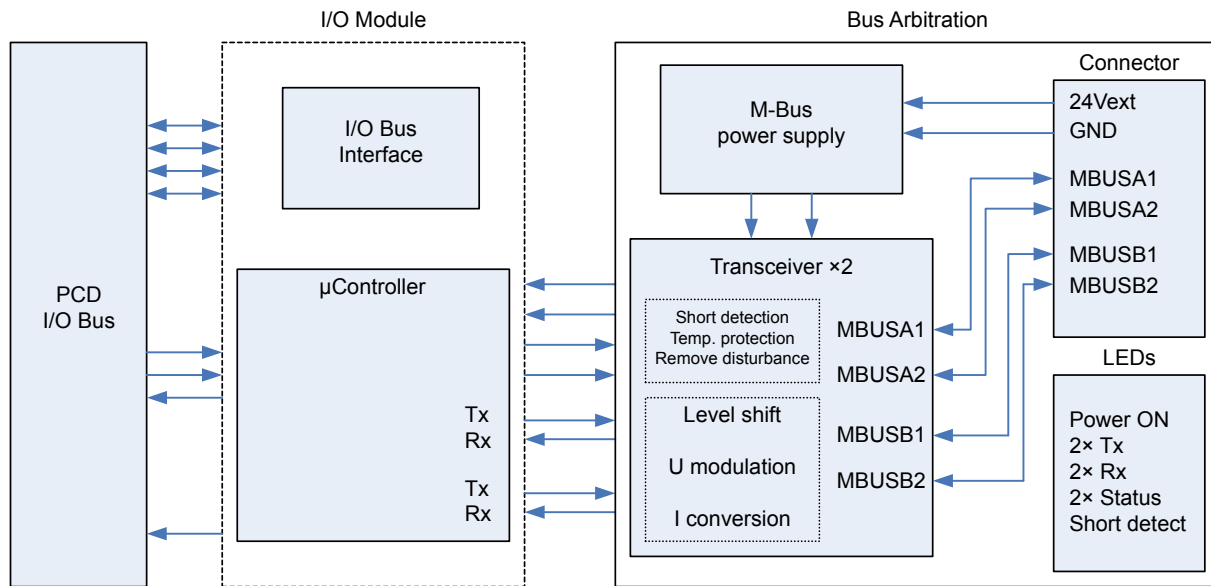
I/O Module

Bus Arbitration

PCD
I/O Bus

I/O Bus
Interface

μController

Tx
Rx

Tx
Rx

M-Bus
power supply

Transceiver ×2

Short detection
Temp. protection
Remove disturbance

Level shift

U modulation

I conversion

MBUSA1

MBUSA2

MBUSB1

MBUSB2

Connector

24Vext
GND

MBUSA1
MBUSA2

MBUSB1
MBUSB2

LEDs

Power ON
2× Tx
2× Rx
2× Status
Short detect